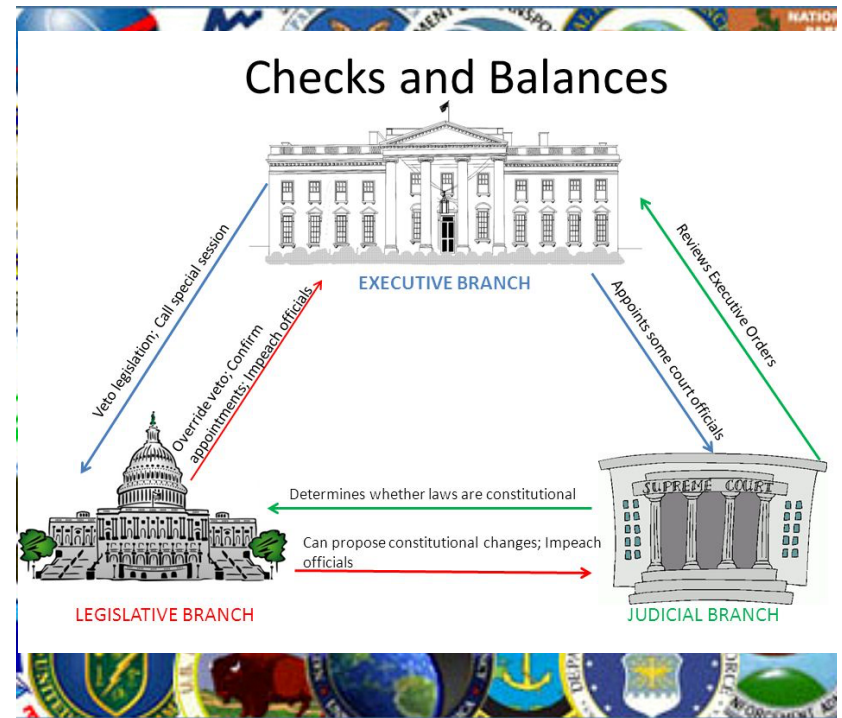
Checks and Balances

EXECUTIVE BRANCH

Veto legislation; Call special session

Override veto; Confirm appointments; Impeach officials

Appoints some court officials

Reviews Executive Orders

SUPREME COURT

Determines whether laws are constitutional

Can propose constitutional changes; Impeach officials

LEGISLATIVE BRANCH

JUDICIAL BRANCH